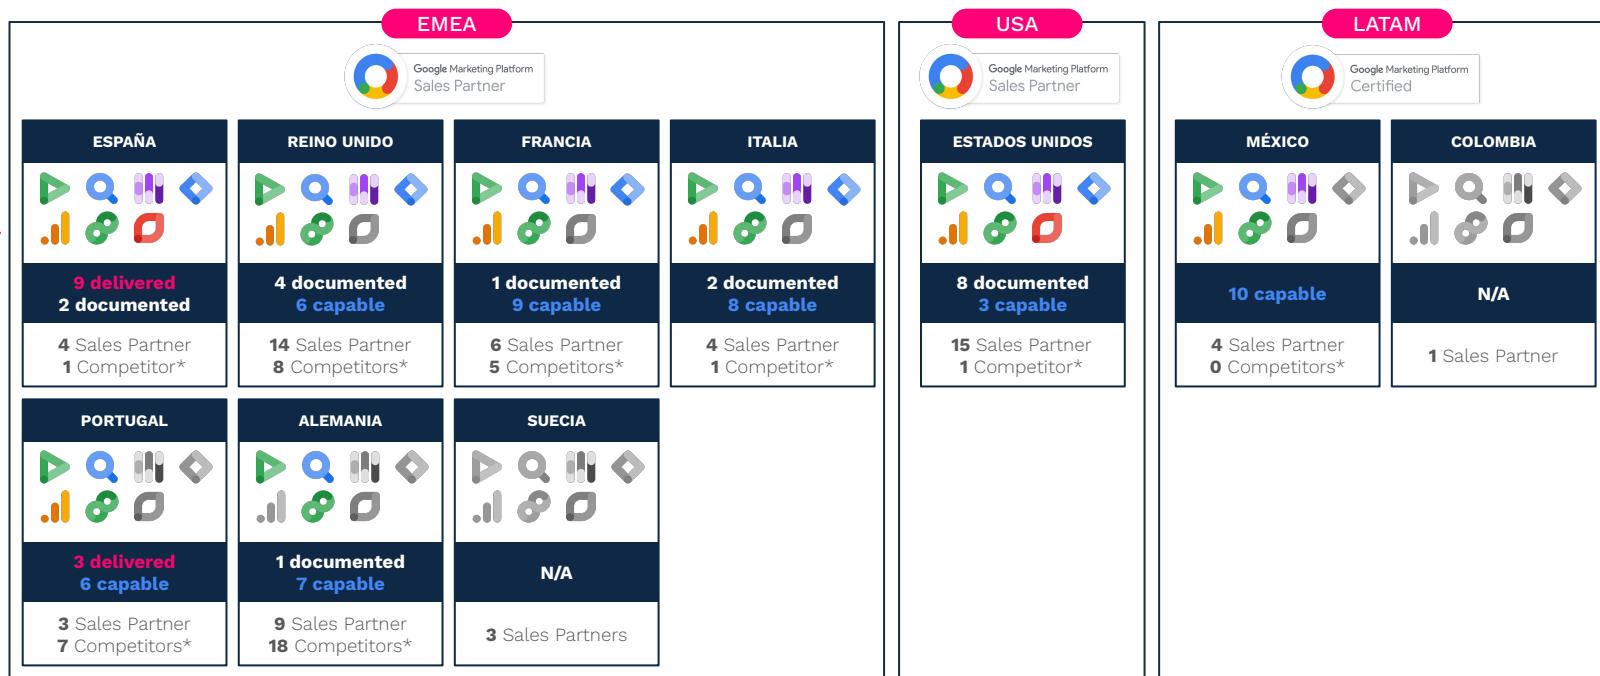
EMEA

Google Marketing Platform
Sales Partner

ESPAÑA

9 delivered
2 documented

4 Sales Partner
1 Competitor*

REINO UNIDO

4 documented
6 capable

14 Sales Partner
8 Competitors*

FRANCIA

1 documented
9 capable

6 Sales Partner
5 Competitors*

ITALIA

2 documented
8 capable

4 Sales Partner
1 Competitor*

PORTUGAL

3 delivered
6 capable

3 Sales Partner
7 Competitors*

ALEMANIA

1 documented
7 capable

9 Sales Partner
18 Competitors*

SUECIA

N/A

3 Sales Partners

USA

Google Marketing Platform
Sales Partner

ESTADOS UNIDOS

8 documented
3 capable

15 Sales Partner
1 Competitor*

LATAM

Google Marketing Platform
Certified

MÉXICO

10 capable

4 Sales Partner
0 Competitors*

COLOMBIA

N/A

1 Sales Partner